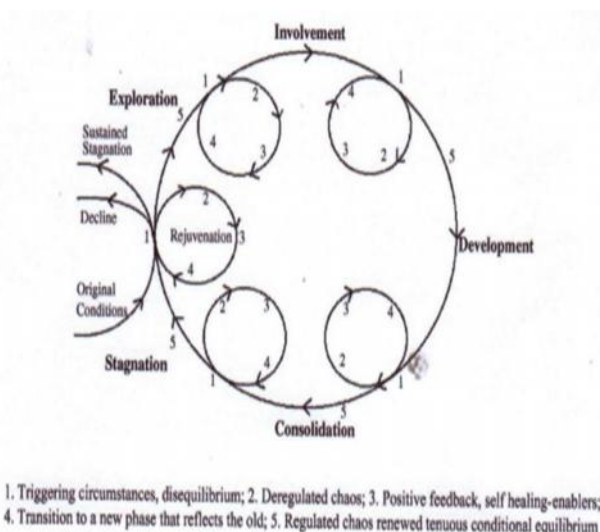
Involvement

Exploration

Sustained Stagnation

Decline

Rejuvenation

Original Conditions

Development

Stagnation

Consolidation

1 2 3 4 5

1 4 3 2 1 5

1 2 3 4

1 2 3 4 5

1 3 4 2 1 5

1. Triggering circumstances, disequilibrium; 2. Deregulated chaos; 3. Positive feedback, self healing-enablers; 4. Transition to a new phase that reflects the old; 5. Regulated chaos renewed tenuous conditional equilibrium